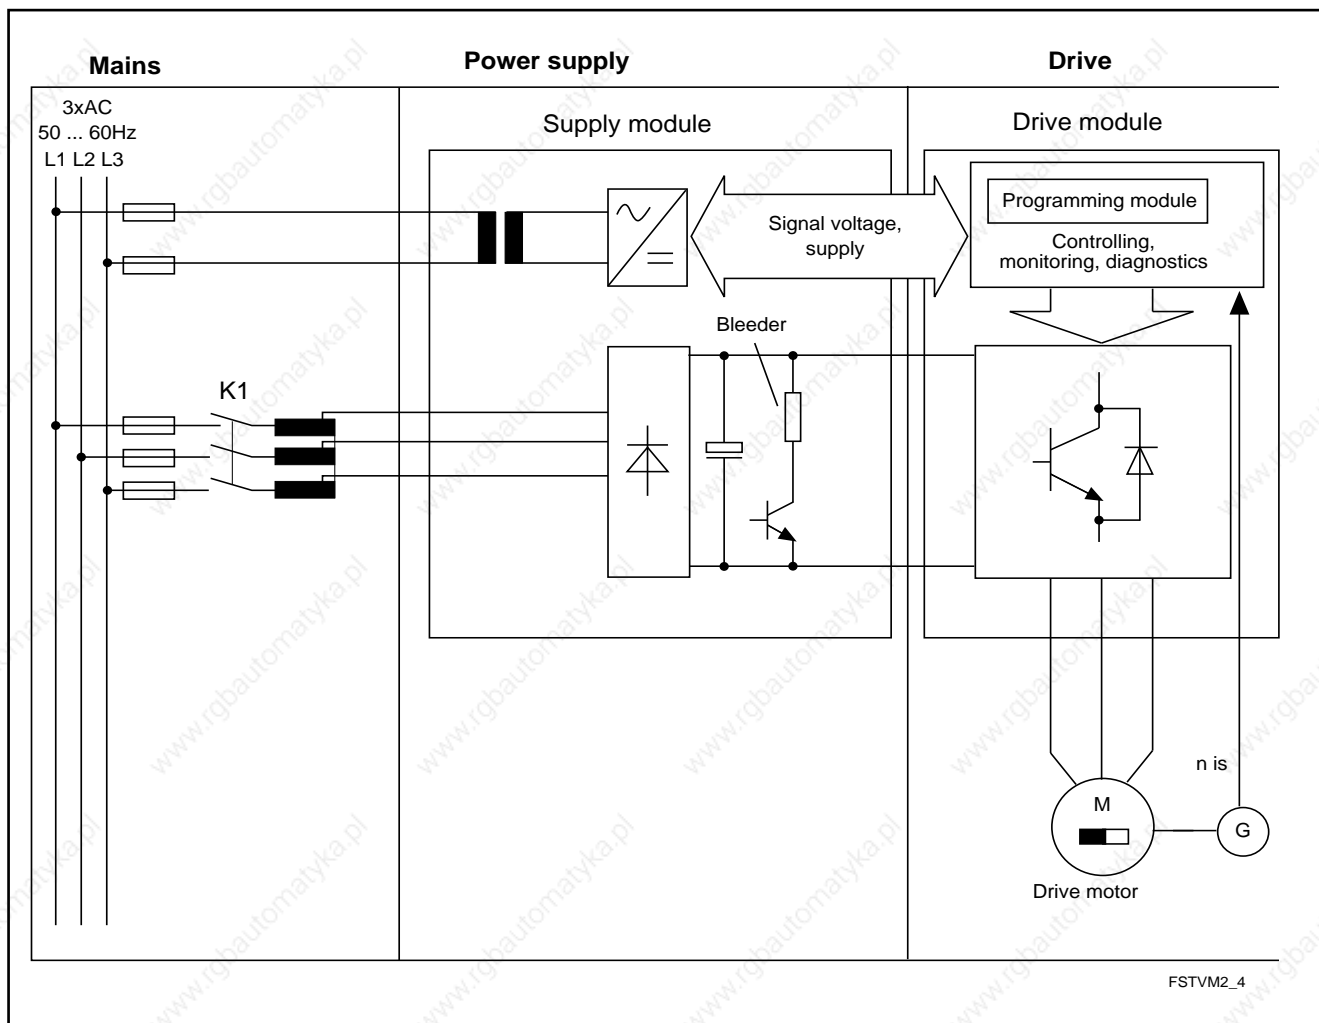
Mains

Power supply

Drive

3xAC
50 ... 60Hz
L1 L2 L3

Supply module

Drive module

Programming module

Controlling, monitoring, diagnostics

Signal voltage, supply

Bleeder

K1

M

G

n is

Drive motor

FSTVM2_4

www.rgbautomatyka.pl